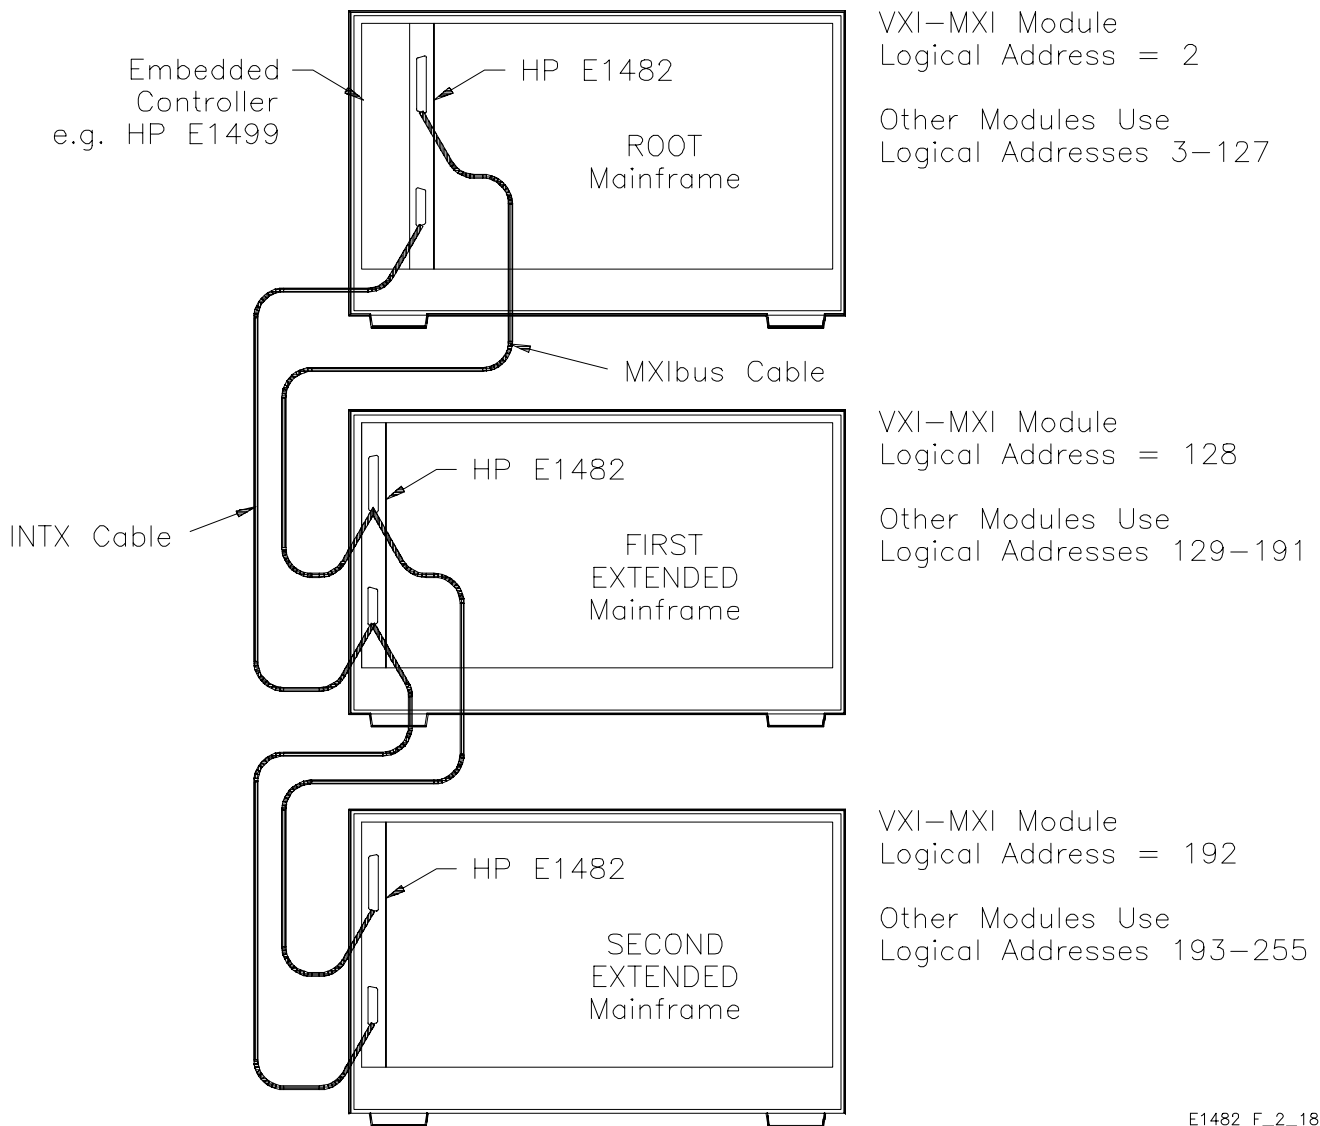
Embedded Controller e.g. HP E1499

HP E1482

ROOT Mainframe

VXI–MXI Module
Logical Address = 2

Other Modules Use
Logical Addresses 3–127

MXIbus Cable

VXI–MXI Module
Logical Address = 128

Other Modules Use
Logical Addresses 129–191

HP E1482

INTX Cable

FIRST EXTENDED Mainframe

VXI–MXI Module
Logical Address = 192

Other Modules Use
Logical Addresses 193–255

HP E1482

SECOND EXTENDED Mainframe

E1482 F_2_18